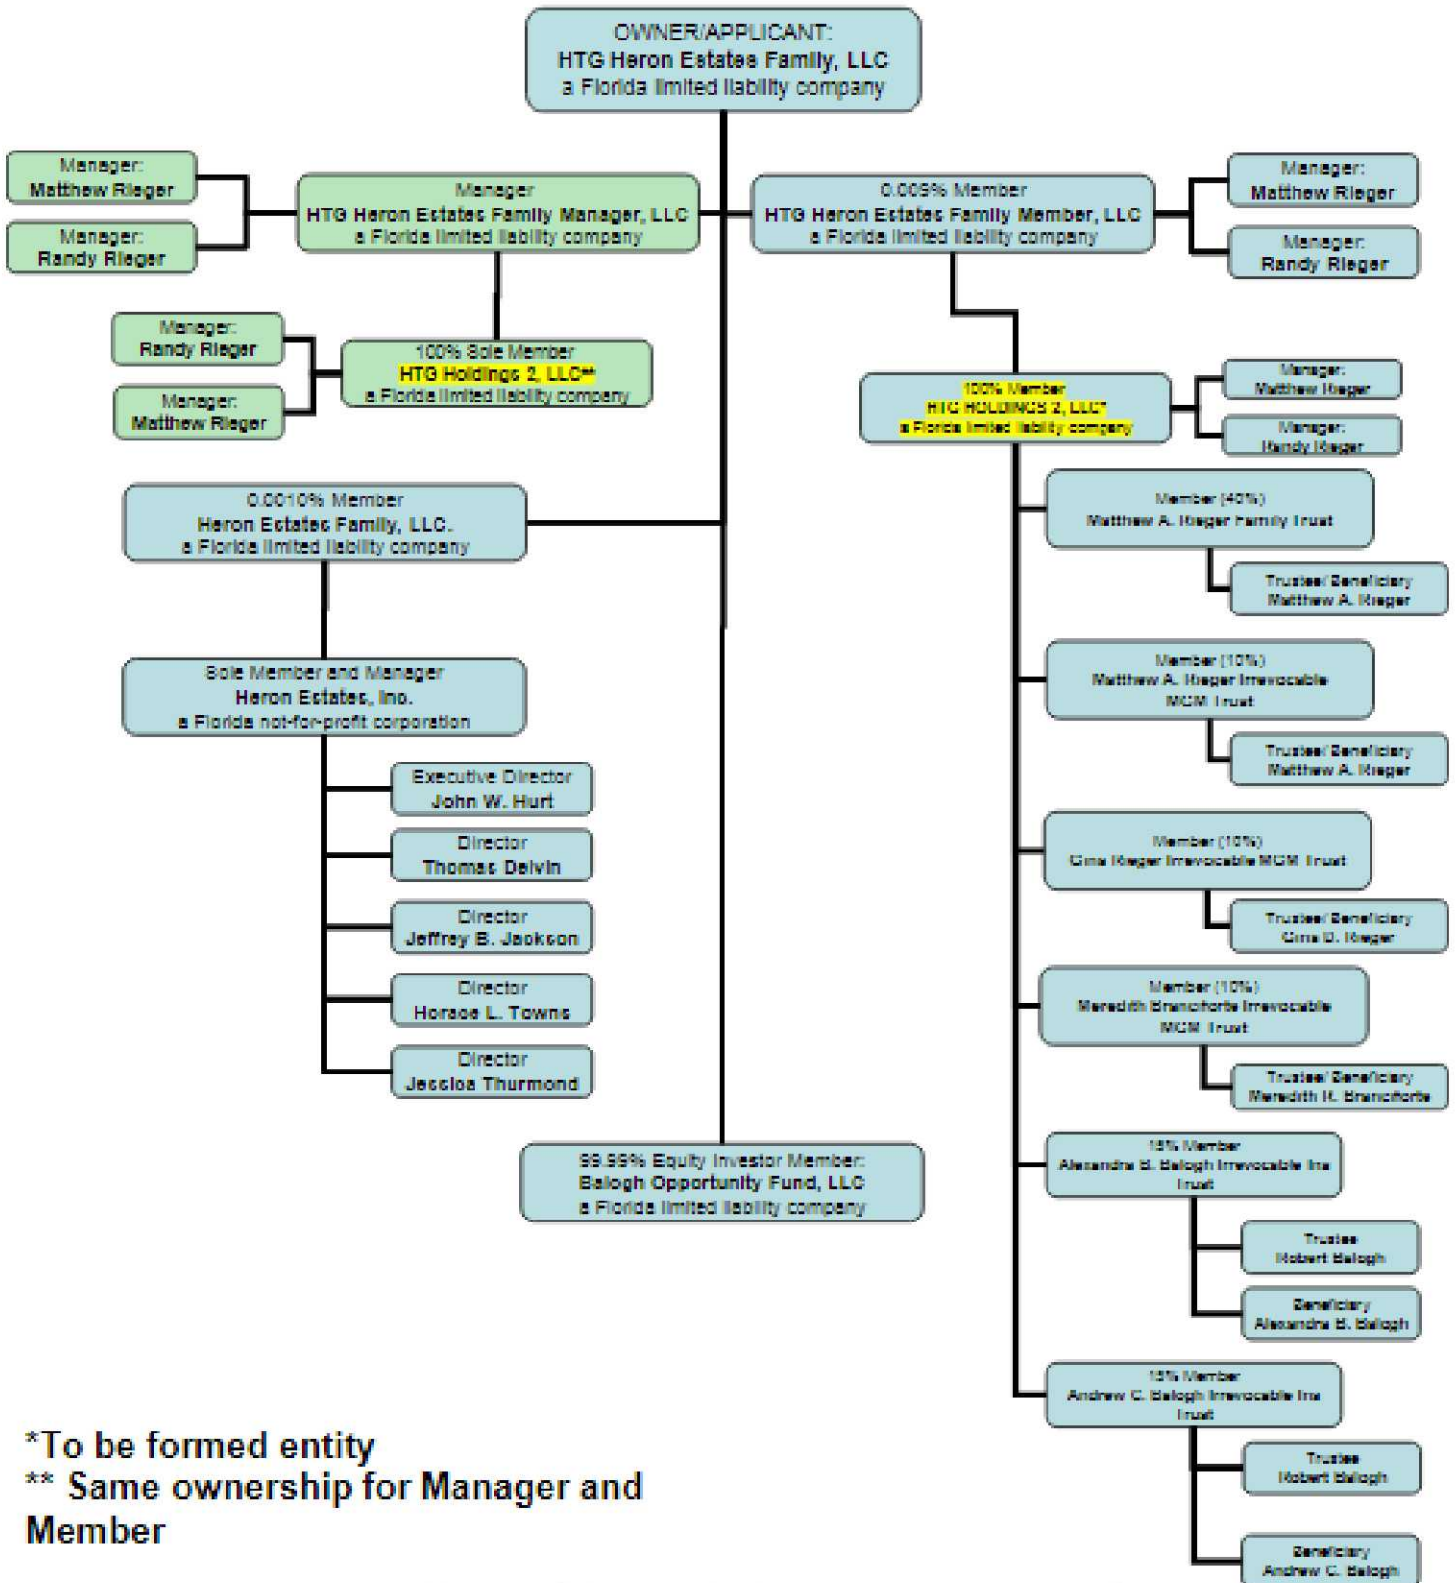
OWNER/APPLICANT:
HTG Heron Estates Family, LLC
a Florida limited liability company

Manager:
Matthew Rieger

Manager:
Randy Rieger

Manager
HTG Heron Estates Family Manager, LLC
a Florida limited liability company

0.009% Member
HTG Heron Estates Family Member, LLC
a Florida limited liability company

Manager:
Matthew Rieger

Manager:
Randy Rieger

Manager:
Randy Rieger

Manager:
Matthew Rieger

100% Sole Member
HTG Holdings 2, LLC**
a Florida limited liability company

100% Member
HTG HOLDINGS 2, LLC*
a Florida limited liability company

Manager:
Matthew Rieger

Manager:
Randy Rieger

0.0010% Member
Heron Estates Family, LLC.
a Florida limited liability company

Member (40%)
Matthew A. Rieger Family Trust

Trustee/ Beneficiary
Matthew A. Rieger

Sole Member and Manager
Heron Estates, Inc.
a Florida not-for-profit corporation

Member (10%)
Matthew A. Rieger Irrevocable MCM Trust

Trustee/ Beneficiary
Matthew A. Rieger

Executive Director
John W. Hurt

Director
Thomas Delvin

Director
Jeffrey B. Jackson

Director
Horace L. Towns

Director
Jessica Thurmond

Member (10%)
Gina Rieger Irrevocable MCM Trust

Trustee/ Beneficiary
Gina D. Rieger

Member (10%)
Meredith Branciforte Irrevocable MCM Trust

Trustee/ Beneficiary
Meredith R. Branciforte

99.99% Equity Investor Member:
Balogh Opportunity Fund, LLC
a Florida limited liability company

15% Member
Alexandra B. Balogh Irrevocable Ins Trust

Trustee
Robert Balogh

Beneficiary
Alexandra B. Balogh

15% Member
Andrew C. Balogh Irrevocable Ins Trust

Trustee
Robert Balogh

Beneficiary
Andrew C. Balogh

*To be formed entity
** Same ownership for Manager and Member